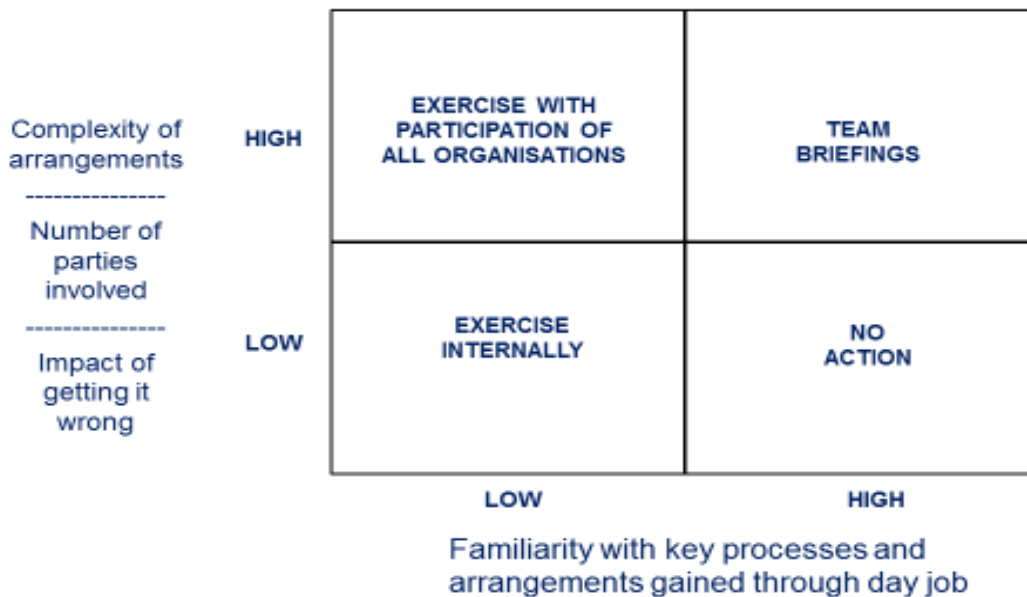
Complexity of arrangements
---------------
Number of parties involved
---------------
Impact of getting it wrong

HIGH

LOW

| EXERCISE WITH PARTICIPATION OF ALL ORGANISATIONS | TEAM BRIEFINGS |
|---|---|
| EXERCISE INTERNALLY | NO ACTION |

LOW

HIGH

Familiarity with key processes and arrangements gained through day job